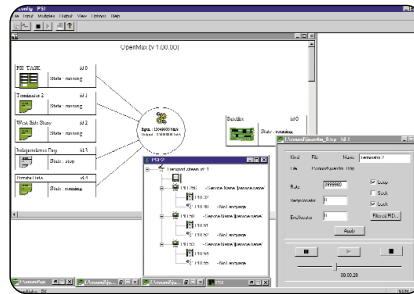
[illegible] PSI
File Input Modules Output View Options Help

OpenMax (v 1.00.00)

PSI TASK
id 0
State : running

Terminator 2
id 1
State : stop

West Side Story
id 2
State : stop

Independence Day
id 3
State : stop

Fresh Cuts
id 4
State : running

Rate : 13440000 bps
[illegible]

Decoder
State : running

PSI
transport stream id 1
PID 256
PID 257
PID 258
PID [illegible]
PID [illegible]
PID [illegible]
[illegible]

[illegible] Independence Day id 3
Kind PID Name Terminator 2
File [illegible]
Rate 13500000
Loop
Lock
Lock
Filtered PID...
Apply
00:00:28

Start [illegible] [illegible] PSI